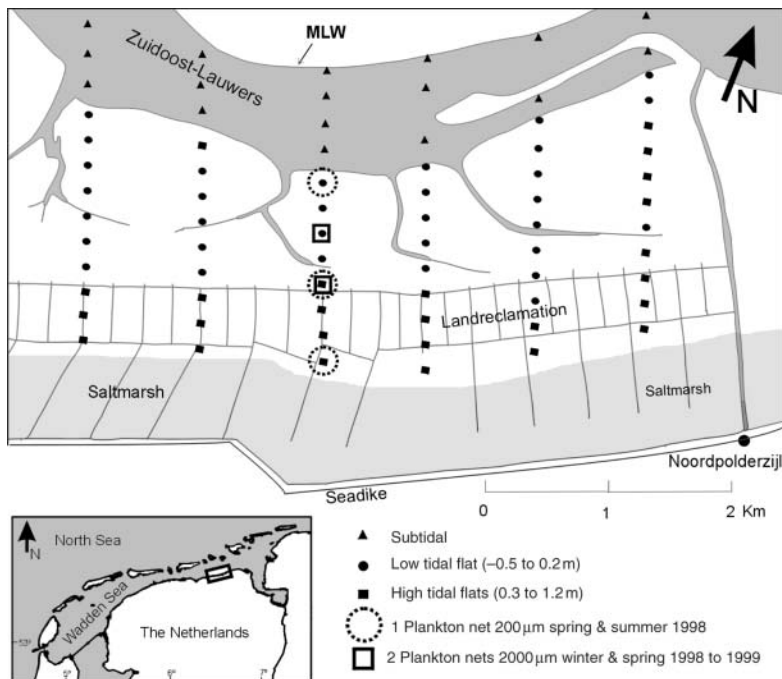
Zuidoost-Lauwers
MLW
N
Landreclamation
Saltmarsh
Saltmarsh
Noordpolderzijl
Seadike
0
1
2 Km
N
North Sea
Wadden Sea
The Netherlands
53°
5°
6°
7°
Subtidal
Low tidal flat (–0.5 to 0.2 m)
High tidal flats (0.3 to 1.2 m)
1 Plankton net 200 µm spring & summer 1998
2 Plankton nets 2000 µm winter & spring 1998 to 1999